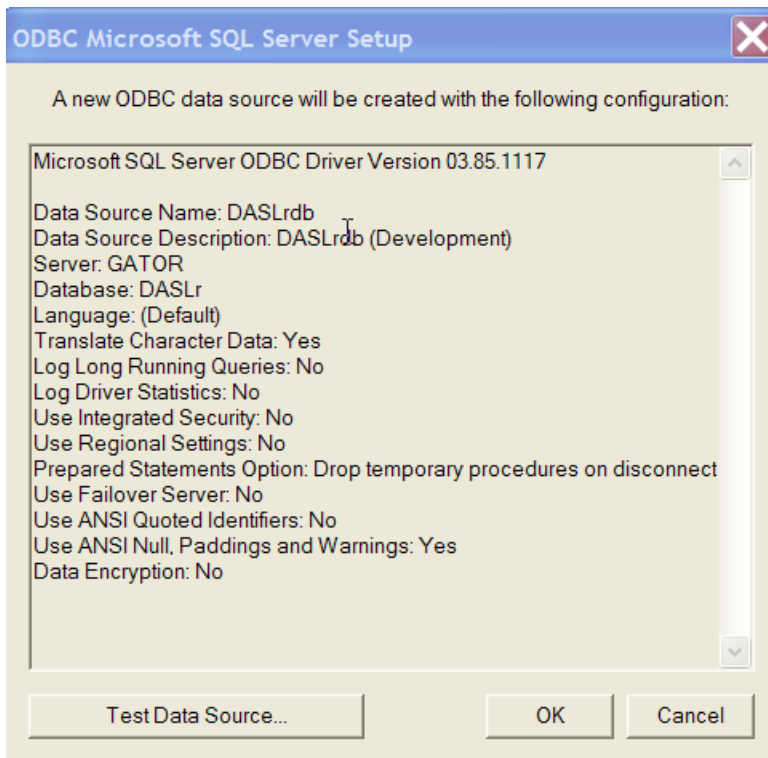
ODBC Microsoft SQL Server Setup

A new ODBC data source will be created with the following configuration:

Microsoft SQL Server ODBC Driver Version 03.85.1117

Data Source Name: DASLrdb
Data Source Description: DASLrdb (Development)
Server: GATOR
Database: DASLr
Language: (Default)
Translate Character Data: Yes
Log Long Running Queries: No
Log Driver Statistics: No
Use Integrated Security: No
Use Regional Settings: No
Prepared Statements Option: Drop temporary procedures on disconnect
Use Failover Server: No
Use ANSI Quoted Identifiers: No
Use ANSI Null, Paddings and Warnings: Yes
Data Encryption: No

Test Data Source...

OK

Cancel